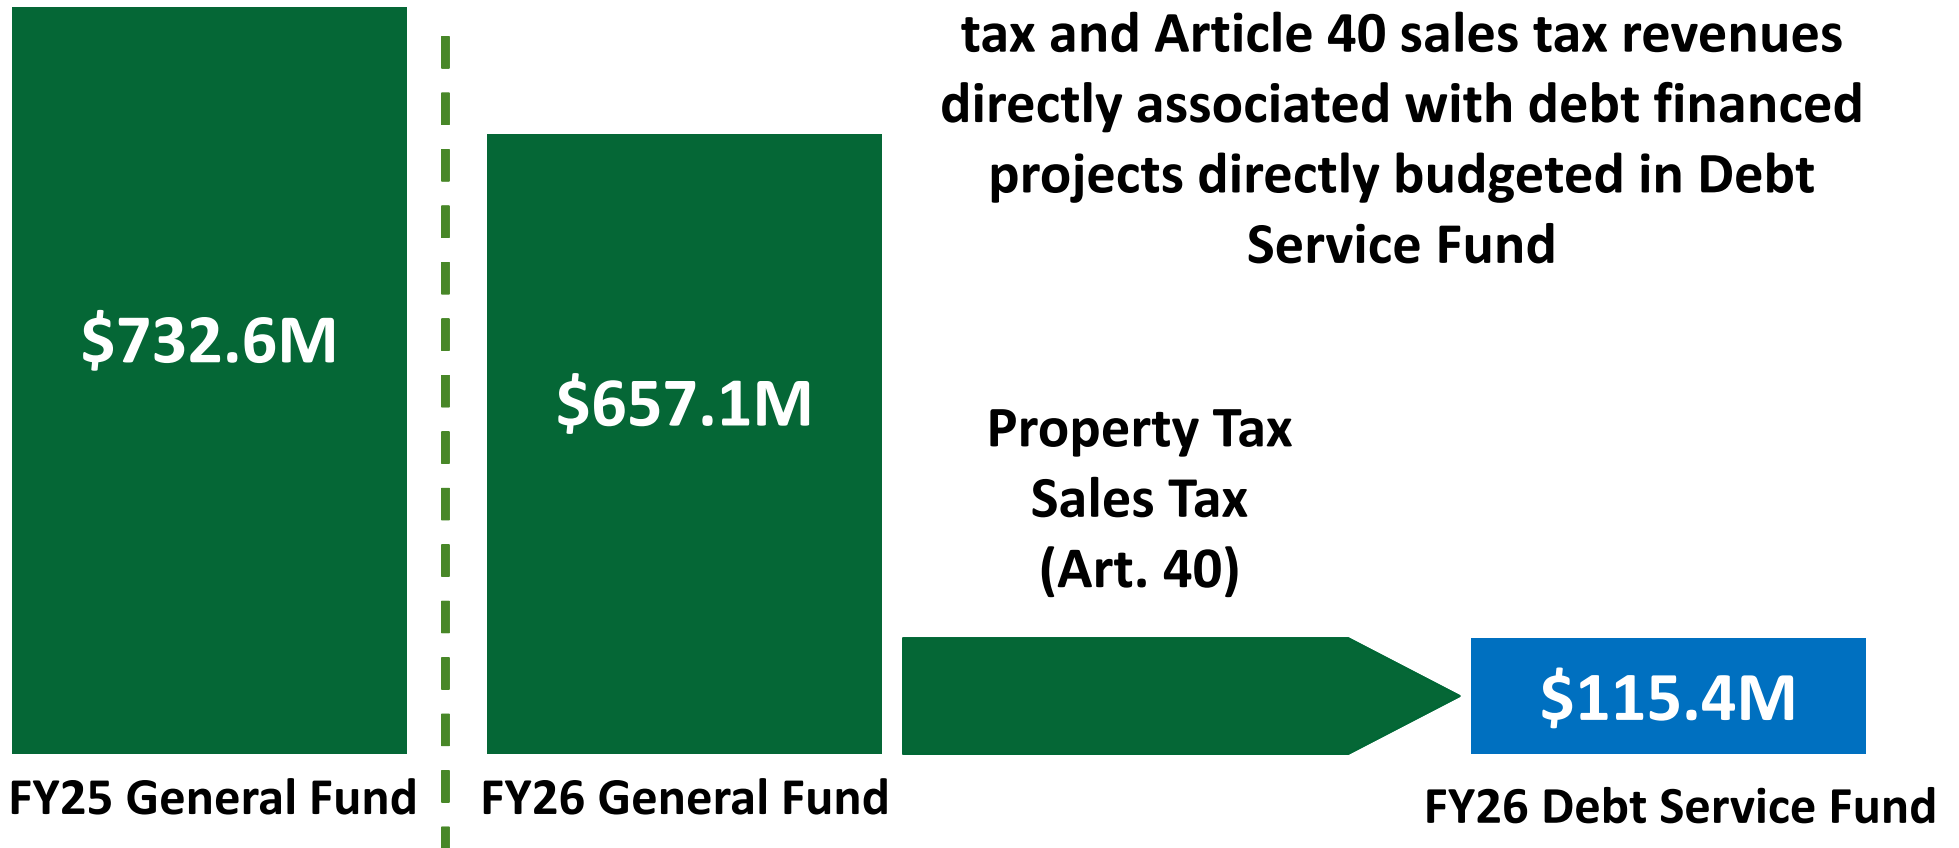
tax and Article 40 sales tax revenues directly associated with debt financed projects directly budgeted in Debt Service Fund

$732.6M

$657.1M

Property Tax
Sales Tax
(Art. 40)

$115.4M

FY25 General Fund

FY26 General Fund

FY26 Debt Service Fund